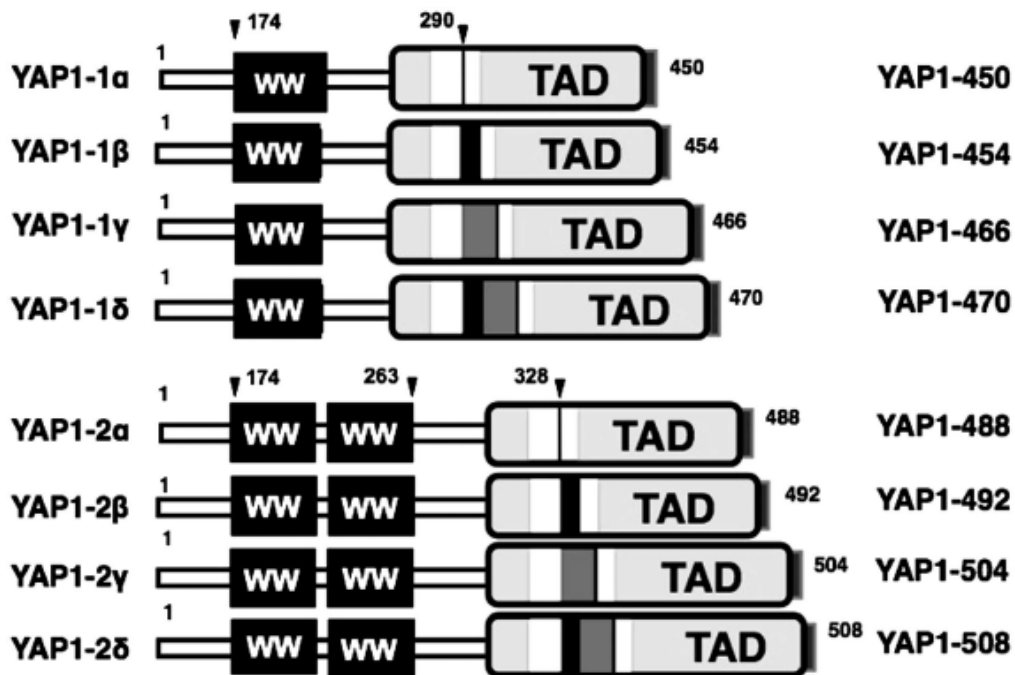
174
290
YAP1-1α 1 WW TAD 450 YAP1-450
YAP1-1β 1 WW TAD 454 YAP1-454
YAP1-1γ 1 WW TAD 466 YAP1-466
YAP1-1δ 1 WW TAD 470 YAP1-470

174
263
328
YAP1-2α 1 WW WW TAD 488 YAP1-488
YAP1-2β 1 WW WW TAD 492 YAP1-492
YAP1-2γ 1 WW WW TAD 504 YAP1-504
YAP1-2δ 1 WW WW TAD 508 YAP1-508